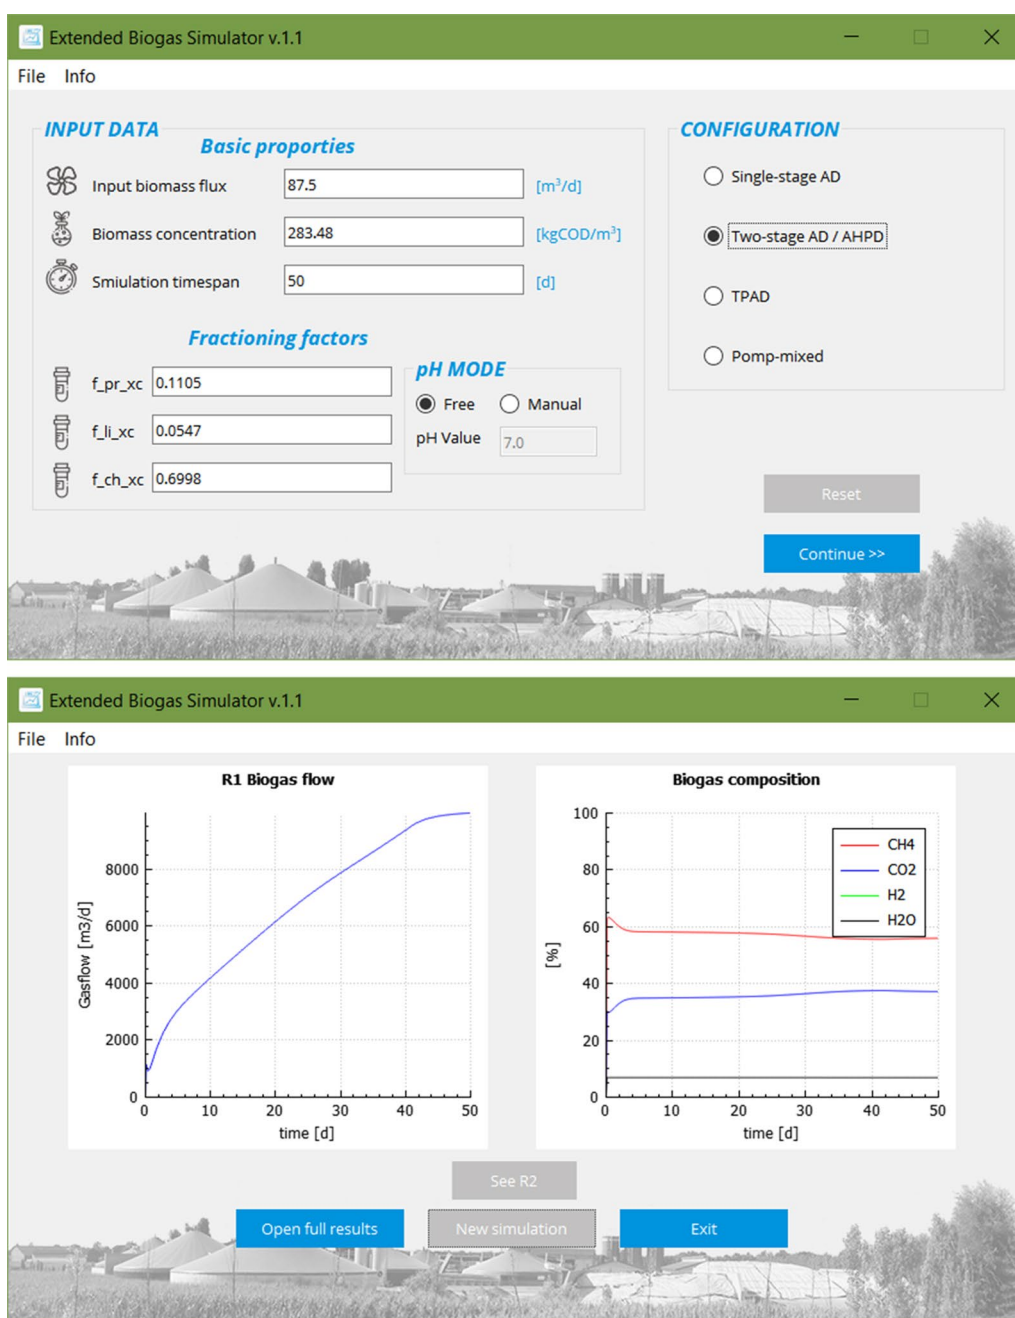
Extended Biogas Simulator v.1.1
File Info

INPUT DATA
Basic proporties
Input biomass flux 87.5 [m$^3$/d]
Biomass concentration 283.48 [kgCOD/m$^3$]
Smiulation timespan 50 [d]

Fractioning factors
f_pr_xc 0.1105
f_li_xc 0.0547
f_ch_xc 0.6998

pH MODE
Free Manual
pH Value 7.0

CONFIGURATION
Single-stage AD
Two-stage AD / AHPD
TPAD
Pomp-mixed

Reset
Continue >>

Extended Biogas Simulator v.1.1
File Info

R1 Biogas flow
Gasflow [m3/d]
8000
6000
4000
2000
0
0 10 20 30 40 50
time [d]

Biogas composition
[%]
100
80
60
40
20
0
0 10 20 30 40 50
time [d]
CH4
CO2
H2
H2O

See R2
Open full results
New simulation
Exit